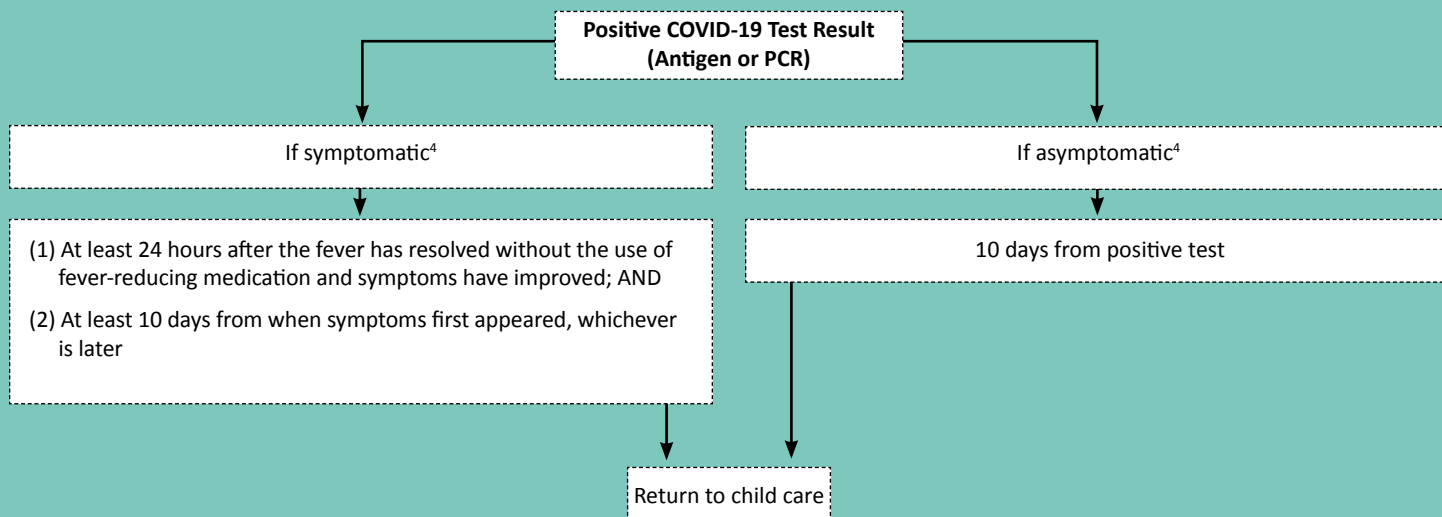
**Positive COVID-19 Test Result (Antigen or PCR)**

If symptomatic$^4$

(1) At least 24 hours after the fever has resolved without the use of fever-reducing medication and symptoms have improved; AND

(2) At least 10 days from when symptoms first appeared, whichever is later

If asymptomatic$^4$

10 days from positive test

Return to child care